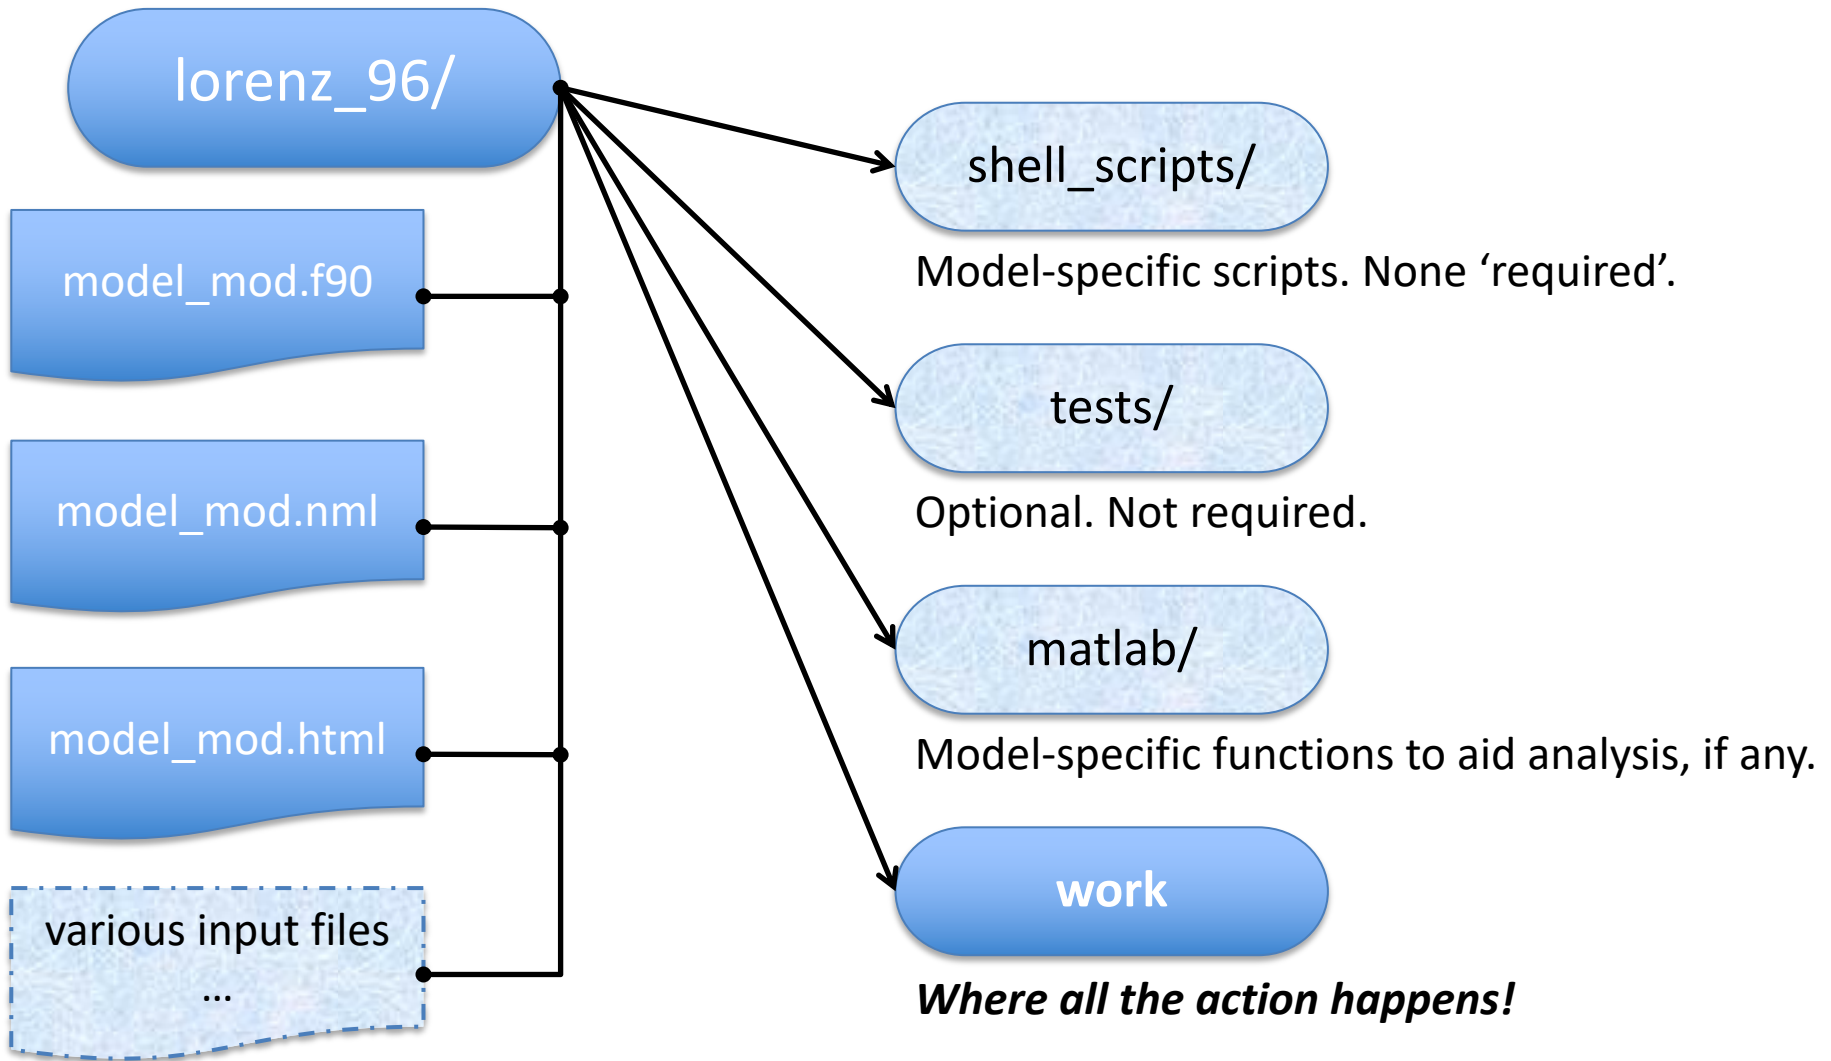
lorenz_96/

model_mod.f90

model_mod.nml

model_mod.html

various input files
…

shell_scripts/

Model-specific scripts. None ‘required’.

tests/

Optional. Not required.

matlab/

Model-specific functions to aid analysis, if any.

work

*Where all the action happens!*